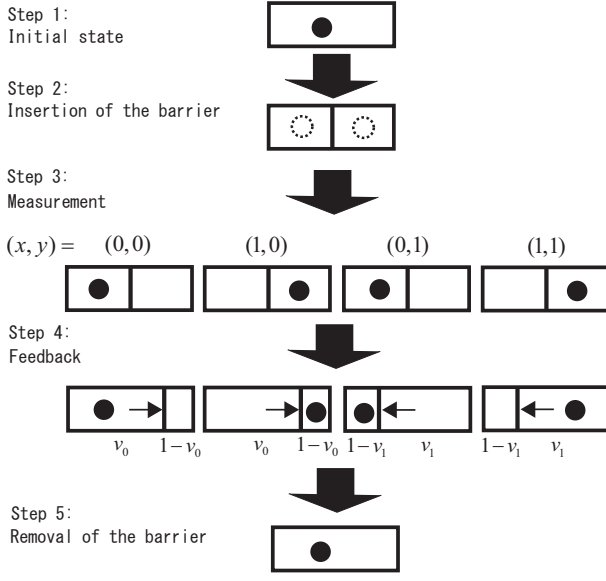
Step 1:
Initial state

Step 2:
Insertion of the barrier

Step 3:
Measurement

$(x, y) =$ $(0,0)$ $(1,0)$ $(0,1)$ $(1,1)$

Step 4:
Feedback

$v_0$ $1-v_0$ $v_0$ $1-v_0$ $1-v_1$ $v_1$ $1-v_1$ $v_1$

Step 5:
Removal of the barrier